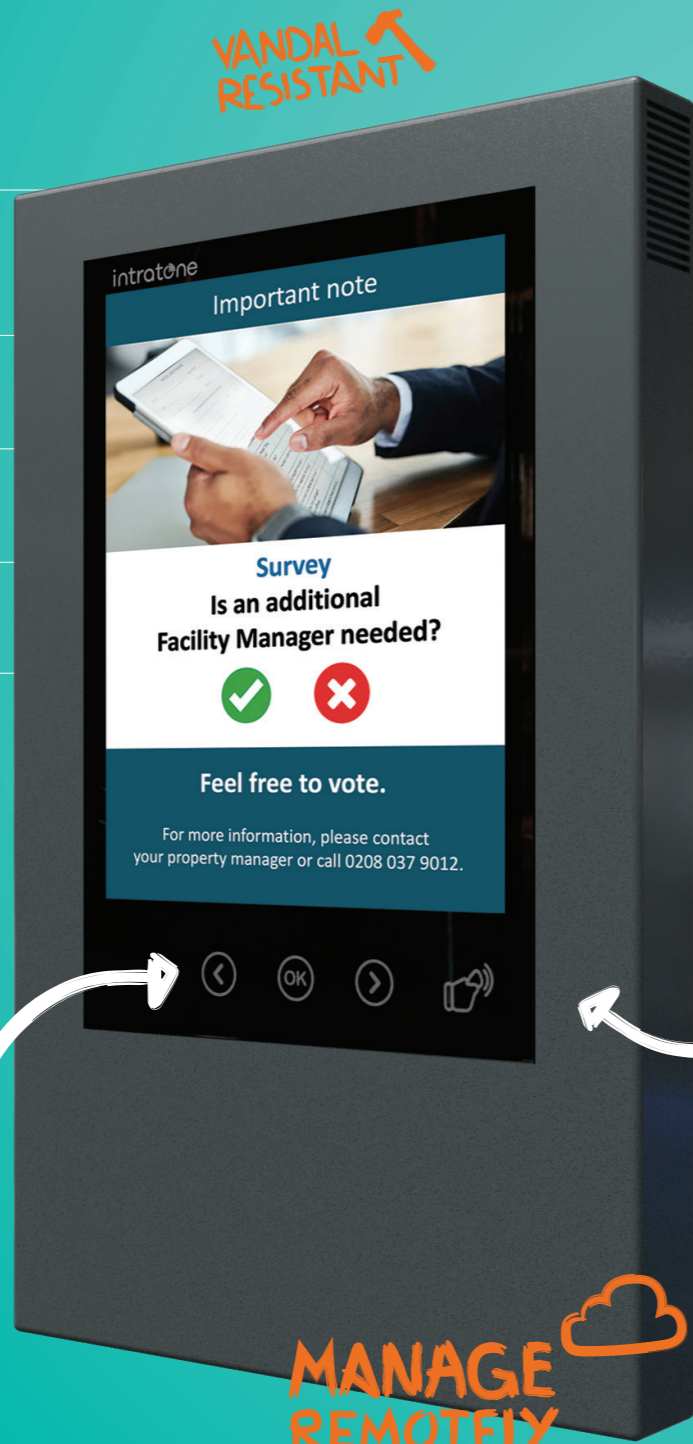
VANDAL RESISTANT

intratone

Important note

Survey
Is an additional Facility Manager needed?

Feel free to vote.

For more information, please contact your property manager or call 0208 037 9012.

OK

MANAGE REMOTELY